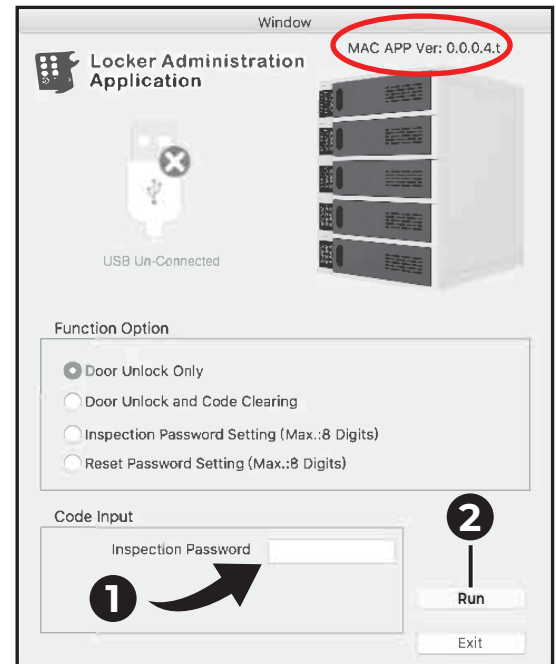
Window

Locker Administration Application

MAC APP Ver: 0.0.0.4.t

USB Un-Connected

Function Option

Door Unlock Only

Door Unlock and Code Clearing

Inspection Password Setting (Max.:8 Digits)

Reset Password Setting (Max.:8 Digits)

Code Input

Inspection Password

1

2

Run

Exit